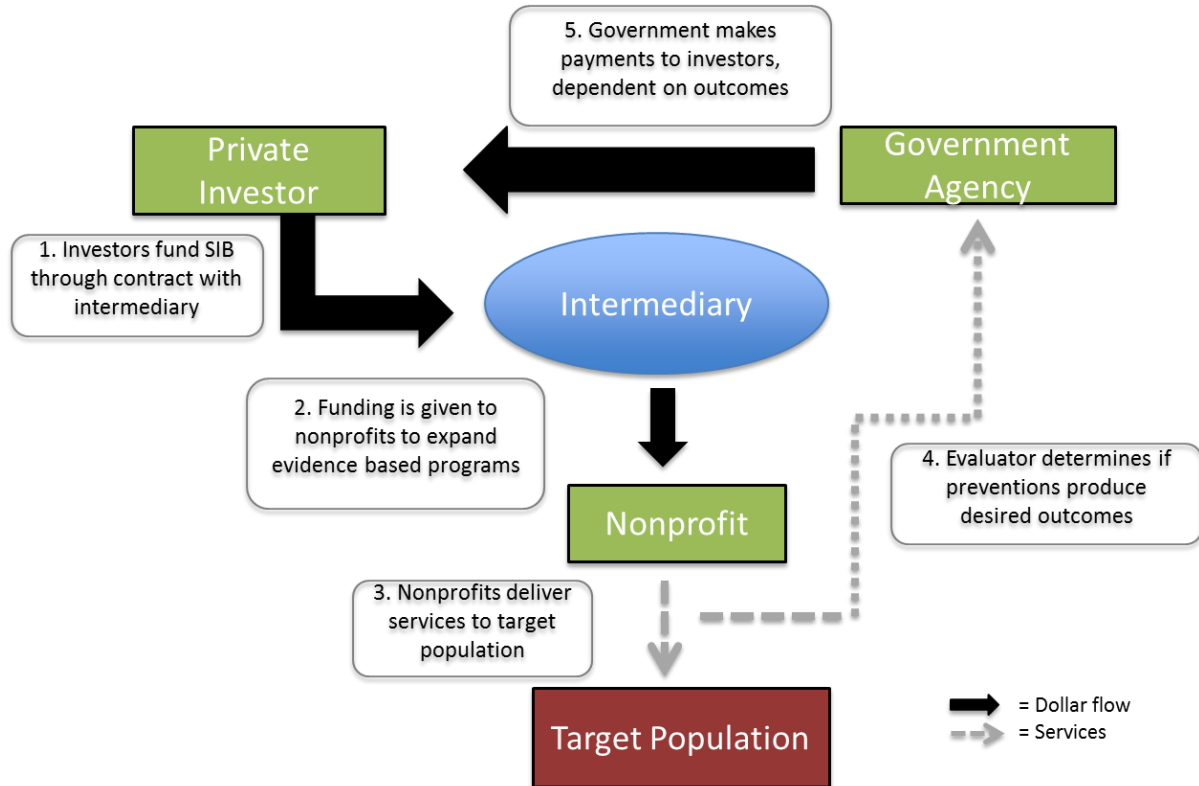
5. Government makes payments to investors, dependent on outcomes

Private Investor

Government Agency

1. Investors fund SIB through contract with intermediary

Intermediary

2. Funding is given to nonprofits to expand evidence based programs

4. Evaluator determines if preventions produce desired outcomes

Nonprofit

3. Nonprofits deliver services to target population

Target Population

= Dollar flow
= Services